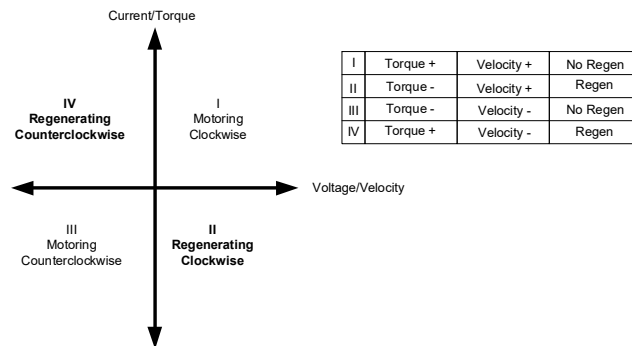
Current/Torque

IV
Regenerating
Counterclockwise

I
Motoring
Clockwise

| I | Torque + | Velocity + | No Regen |
|---|---|---|---|
| II | Torque - | Velocity + | Regen |
| III | Torque - | Velocity - | No Regen |
| IV | Torque + | Velocity - | Regen |

Voltage/Velocity

III
Motoring
Counterclockwise

II
Regenerating
Clockwise